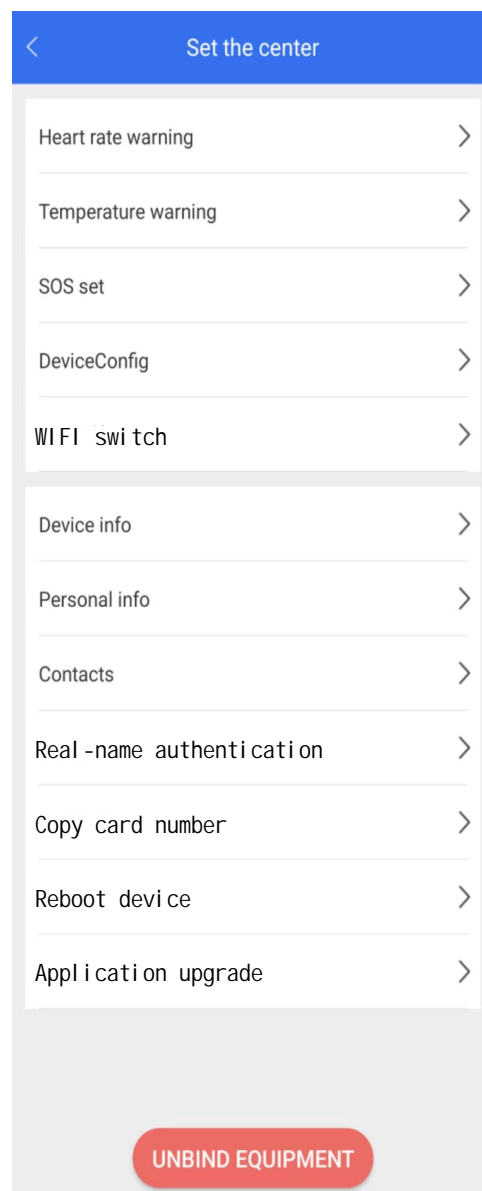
Set the center

Heart rate warning

Temperature warning

SOS set

DeviceConfig

WIFI switch

Device info

Personal info

Contacts

Real-name authentication

Copy card number

Reboot device

Application upgrade

UNBIND EQUIPMENT